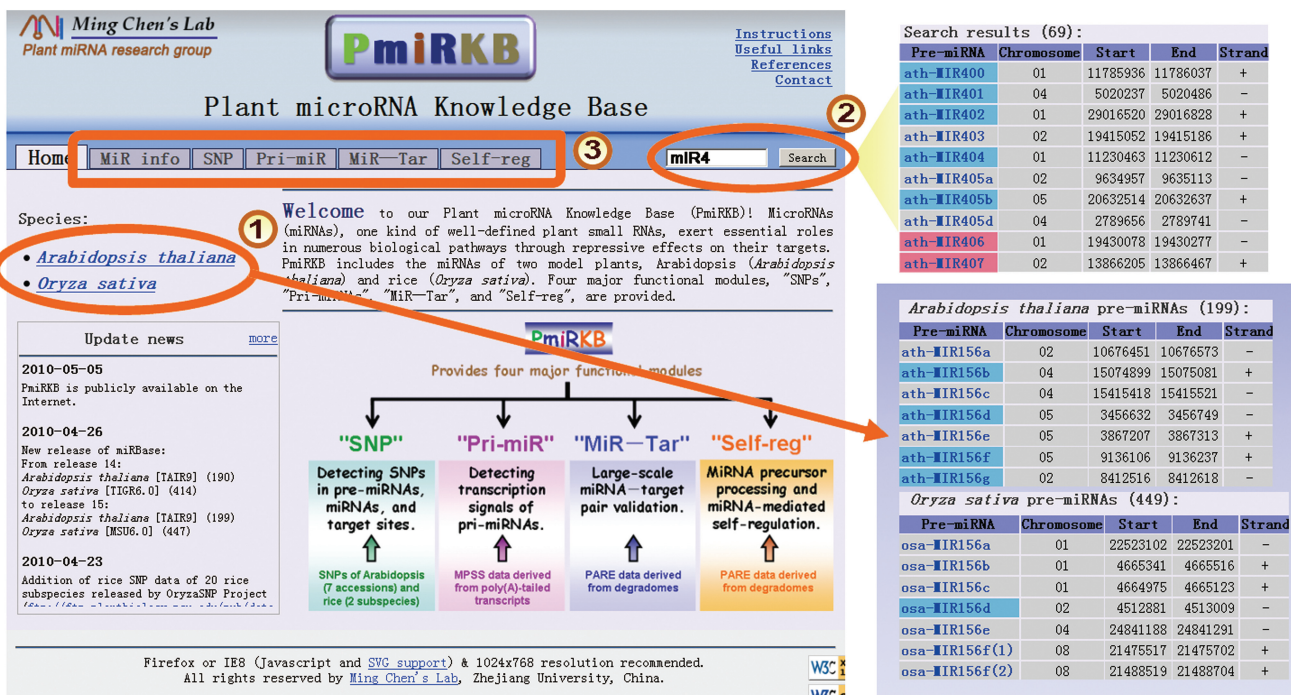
Ming Chen's Lab
Plant miRNA research group

PmiRKB

Instructions
Useful links
References
Contact

Plant microRNA Knowledge Base

Home | MiR info | SNP | Pri-miR | MiR—Tar | Self-reg

③

mIR4 Search

②

Species:

①

• Arabidopsis thaliana
• Oryza sativa

Welcome to our Plant microRNA Knowledge Base (PmiRKB)! MicroRNAs (miRNAs), one kind of well-defined plant small RNAs, exert essential roles in numerous biological pathways through repressive effects on their targets. PmiRKB includes the miRNAs of two model plants, Arabidopsis (Arabidopsis thaliana) and rice (Oryza sativa). Four major functional modules, "SNPs", "Pri-miRNAs", "MiR—Tar", and "Self-reg", are provided.

Update news more

2010-05-05
PmiRKB is publicly available on the Internet.

2010-04-26
New release of miRBase:
From release 14:
Arabidopsis thaliana [TAIR9] (190)
Oryza sativa [TIGR6.0] (414)
to release 15:
Arabidopsis thaliana [TAIR9] (199)
Oryza sativa [MSU6.0] (447)

2010-04-23
Addition of rice SNP data of 20 rice subspecies released by OryzaSNP Project
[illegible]

PmiRKB
Provides four major functional modules

"SNP" "Pri-miR" "MiR—Tar" "Self-reg"

Detecting SNPs in pre-miRNAs, miRNAs, and target sites.
SNPs of Arabidopsis (7 accessions) and rice (2 subspecies)

Detecting transcription signals of pri-miRNAs.
MPSS data derived from poly(A)-tailed transcripts

Large-scale miRNA—target pair validation.
PARE data derived from degradomes

MiRNA precursor processing and miRNA-mediated self-regulation.
PARE data derived from degradomes

Firefox or IE8 (Javascript and SVG support) & 1024x768 resolution recommended.
All rights reserved by Ming Chen's Lab, Zhejiang University, China.

Search results (69):

| Pre-miRNA | Chromosome | Start | End | Strand |
|---|---|---|---|---|
| ath-MIR400 | 01 | 11785936 | 11786037 | + |
| ath-MIR401 | 04 | 5020237 | 5020486 | − |
| ath-MIR402 | 01 | 29016520 | 29016828 | + |
| ath-MIR403 | 02 | 19415052 | 19415186 | + |
| ath-MIR404 | 01 | 11230463 | 11230612 | − |
| ath-MIR405a | 02 | 9634957 | 9635113 | − |
| ath-MIR405b | 05 | 20632514 | 20632637 | + |
| ath-MIR405d | 04 | 2789656 | 2789741 | − |
| ath-MIR406 | 01 | 19430078 | 19430277 | − |
| ath-MIR407 | 02 | 13866205 | 13866467 | + |

Arabidopsis thaliana pre-miRNAs (199):

| Pre-miRNA | Chromosome | Start | End | Strand |
|---|---|---|---|---|
| ath-MIR156a | 02 | 10676451 | 10676573 | − |
| ath-MIR156b | 04 | 15074899 | 15075081 | + |
| ath-MIR156c | 04 | 15415418 | 15415521 | − |
| ath-MIR156d | 05 | 3456632 | 3456749 | − |
| ath-MIR156e | 05 | 3867207 | 3867313 | + |
| ath-MIR156f | 05 | 9136106 | 9136237 | + |
| ath-MIR156g | 02 | 8412516 | 8412618 | − |

Oryza sativa pre-miRNAs (449):

| Pre-miRNA | Chromosome | Start | End | Strand |
|---|---|---|---|---|
| osa-MIR156a | 01 | 22523102 | 22523201 | − |
| osa-MIR156b | 01 | 4665341 | 4665516 | + |
| osa-MIR156c | 01 | 4664975 | 4665123 | + |
| osa-MIR156d | 02 | 4512881 | 4513009 | − |
| osa-MIR156e | 04 | 24841188 | 24841291 | − |
| osa-MIR156f(1) | 08 | 21475517 | 21475702 | + |
| osa-MIR156f(2) | 08 | 21488519 | 21488704 | + |